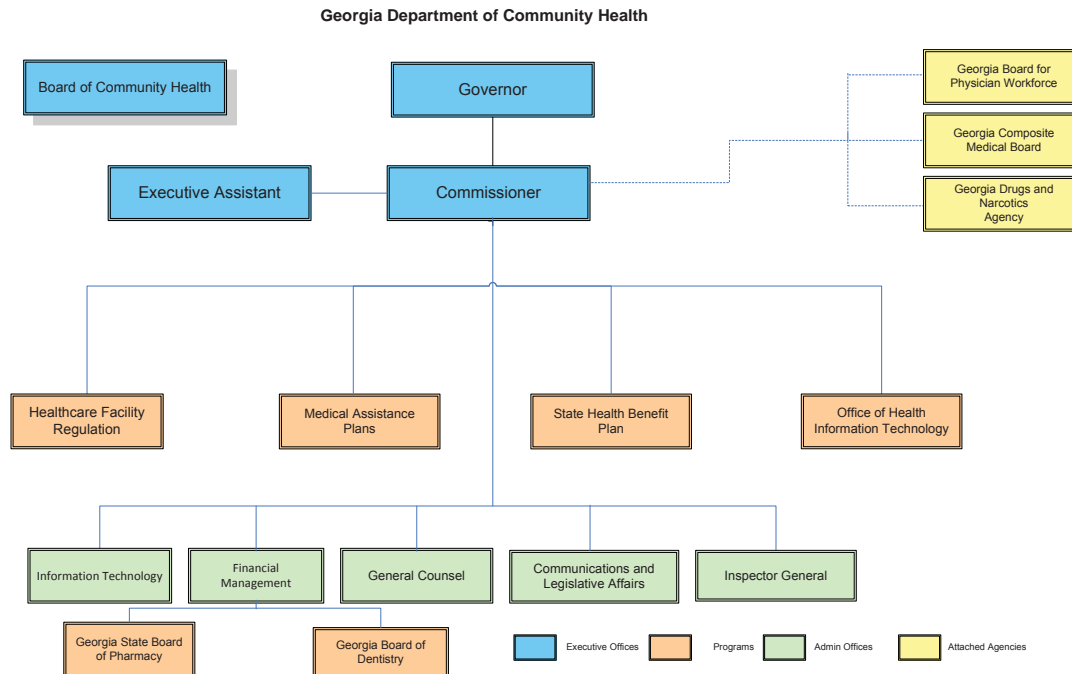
Georgia Department of Community Health

Board of Community Health

Governor

Georgia Board for Physician Workforce

Georgia Composite Medical Board

Georgia Drugs and Narcotics Agency

Executive Assistant

Commissioner

Healthcare Facility Regulation

Medical Assistance Plans

State Health Benefit Plan

Office of Health Information Technology

Information Technology

Financial Management

General Counsel

Communications and Legislative Affairs

Inspector General

Georgia State Board of Pharmacy

Georgia Board of Dentistry

Executive Offices

Programs

Admin Offices

Attached Agencies